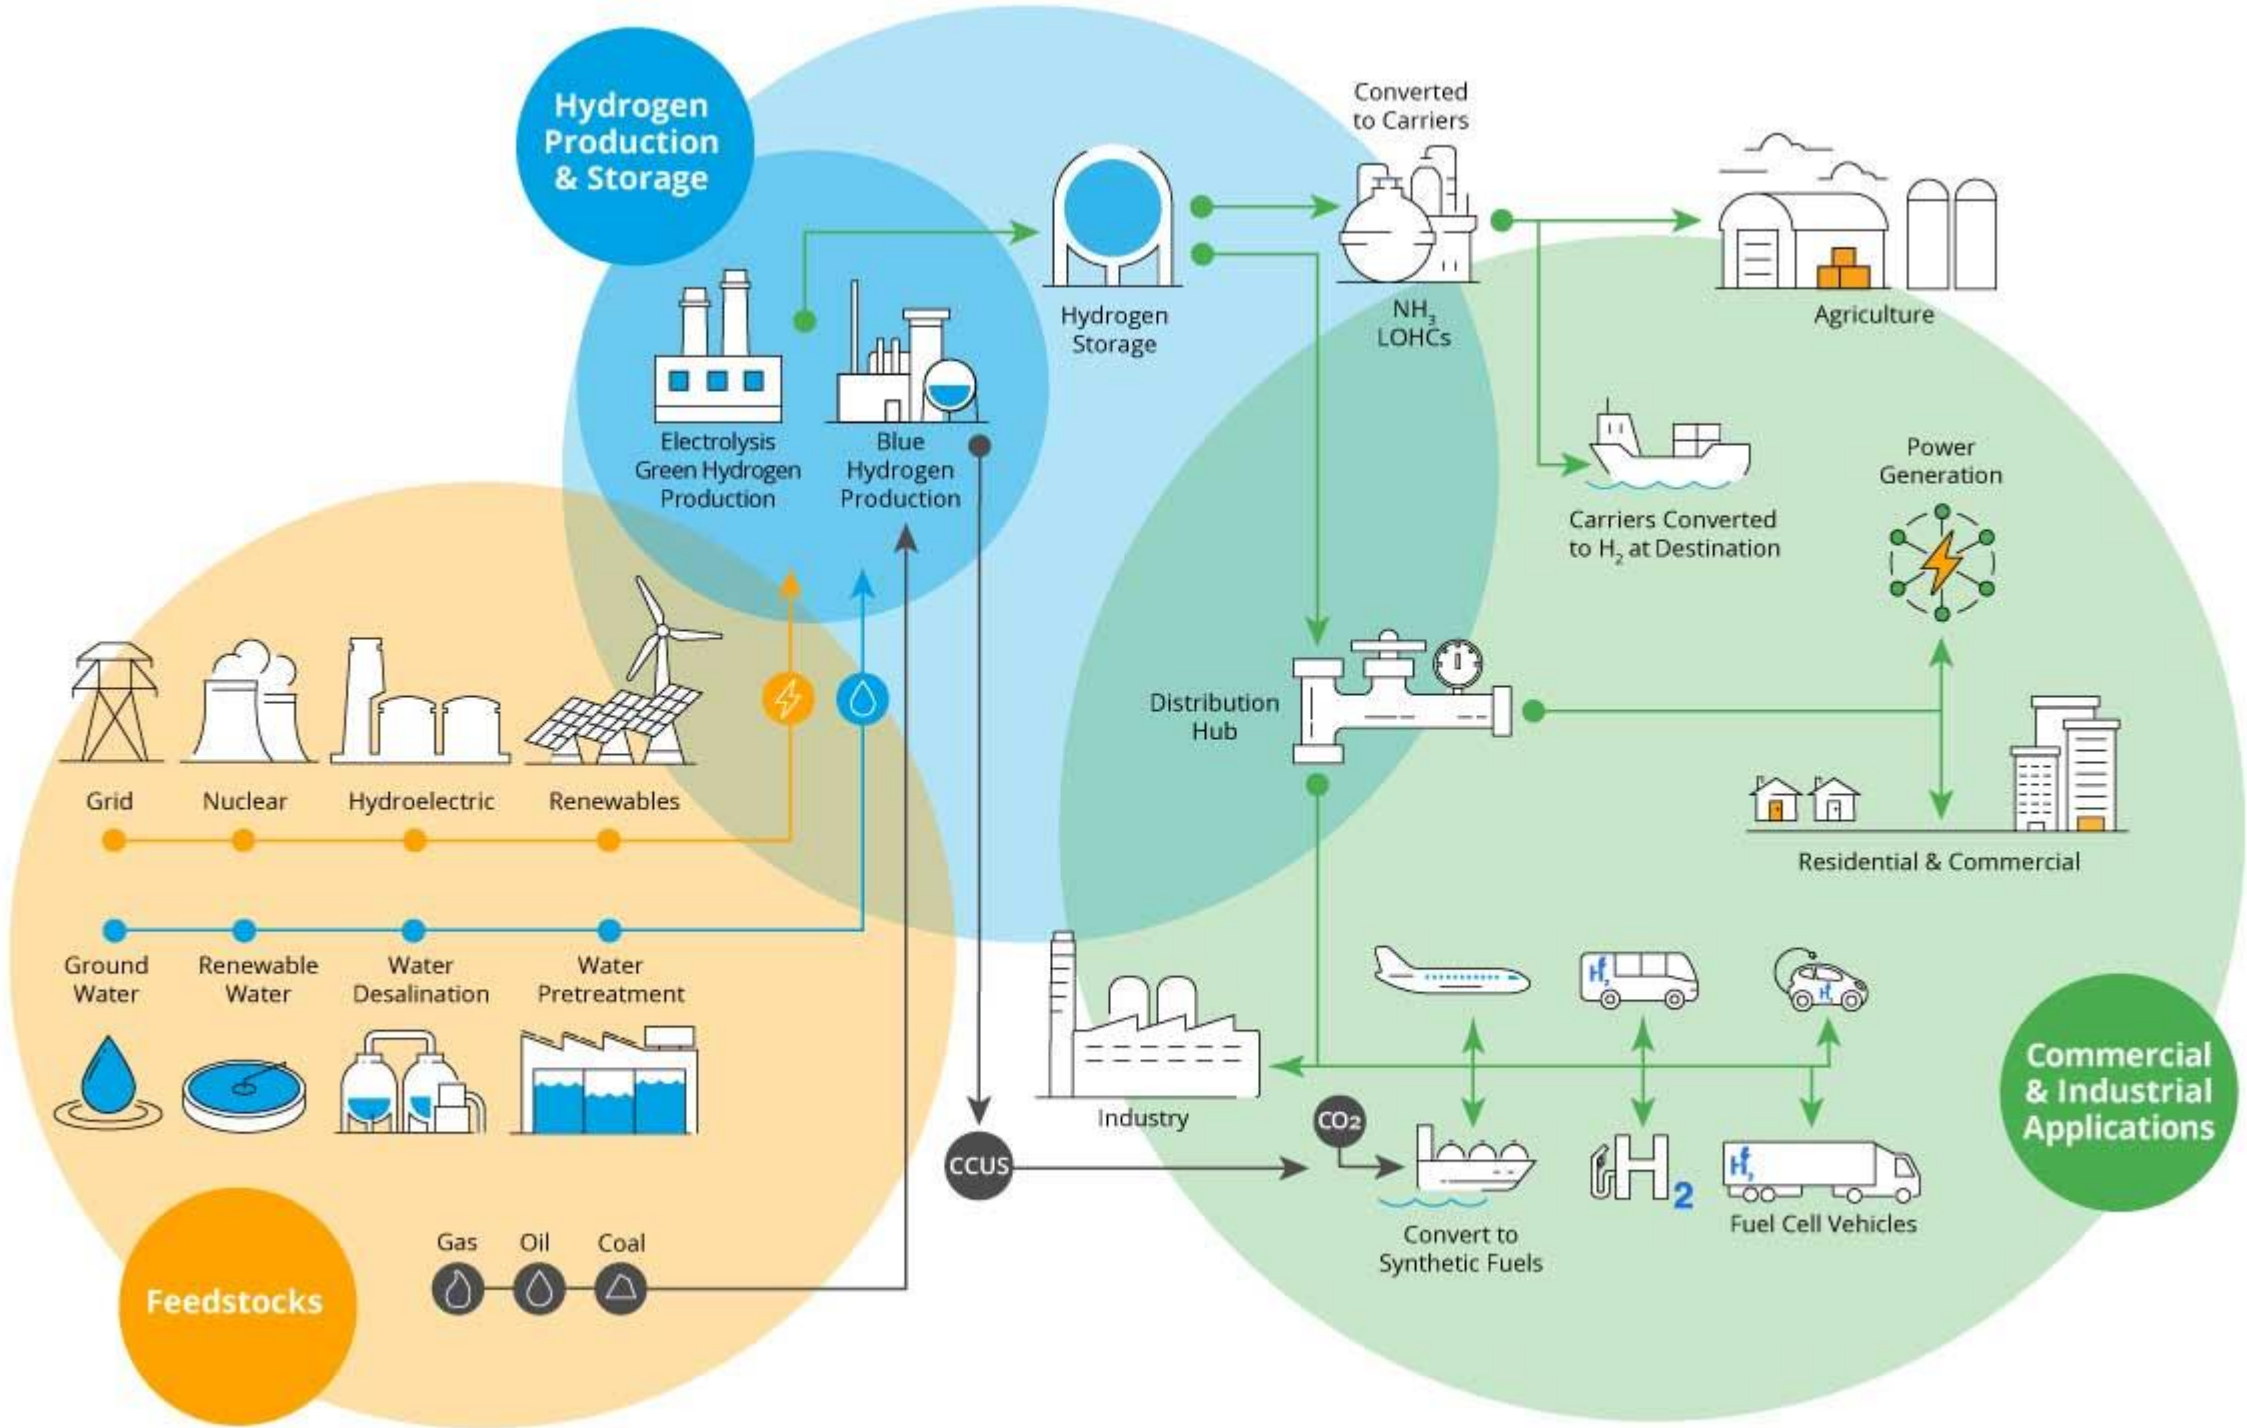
Hydrogen Production & Storage

Electrolysis Green Hydrogen Production

Blue Hydrogen Production

Hydrogen Storage

Converted to Carriers

$NH_3$ LOHCs

Agriculture

Carriers Converted to $H_2$ at Destination

Power Generation

Distribution Hub

Residential & Commercial

Grid

Nuclear

Hydroelectric

Renewables

Ground Water

Renewable Water

Water Desalination

Water Pretreatment

Industry

$H_2$

$H_2$

$CO_2$

CCUS

$H_2$

$H_2$

Convert to Synthetic Fuels

Fuel Cell Vehicles

Commercial & Industrial Applications

Feedstocks

Gas

Oil

Coal